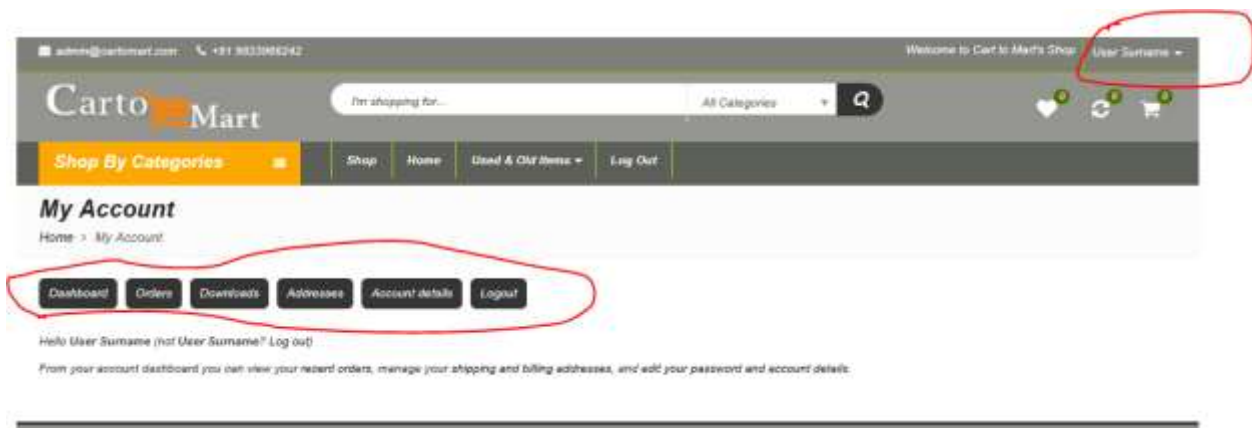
admin@cartomart.com +91 9833966242

Welcome to Cart to Mart's Shop User Surname ▾

Carto Mart

I'm shopping for... All Categories

0 0 0

Shop By Categories

Shop Home Used & Old Items ▾ Log Out

My Account

Home > My Account

Dashboard Orders Downloads Addresses Account details Logout

Hello User Surname (not User Surname? Log out)

From your account dashboard you can view your recent orders, manage your shipping and billing addresses, and edit your password and account details.